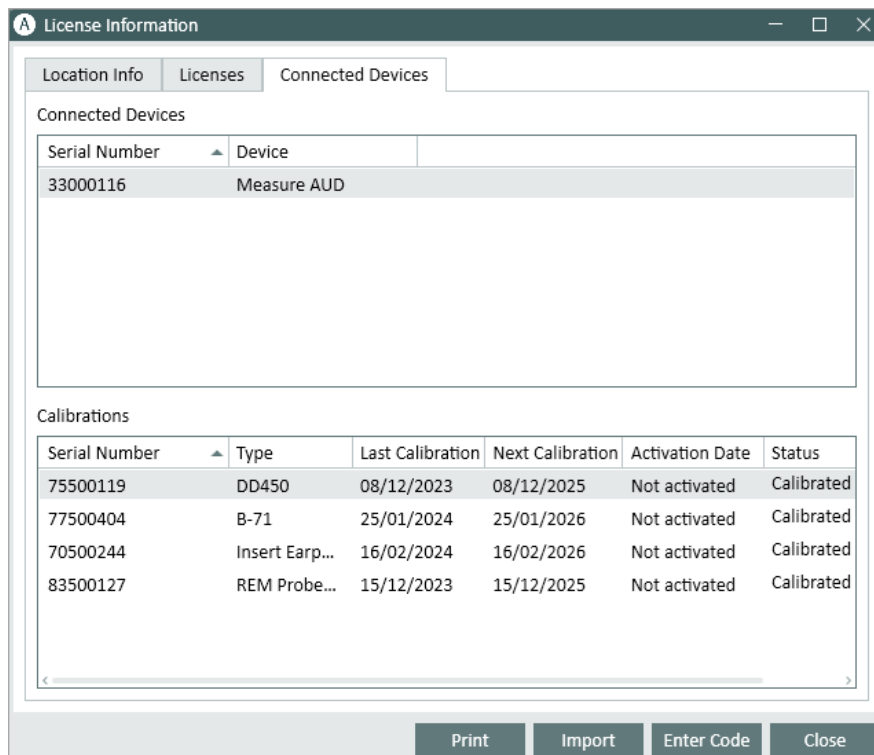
License Information

Location Info | Licenses | Connected Devices

Connected Devices

| Serial Number | Device |
|---|---|
| 33000116 | Measure AUD |

Calibrations

| Serial Number | Type | Last Calibration | Next Calibration | Activation Date | Status |
|---|---|---|---|---|---|
| 75500119 | DD450 | 08/12/2023 | 08/12/2025 | Not activated | Calibrated |
| 77500404 | B-71 | 25/01/2024 | 25/01/2026 | Not activated | Calibrated |
| 70500244 | Insert Earp... | 16/02/2024 | 16/02/2026 | Not activated | Calibrated |
| 83500127 | REM Probe... | 15/12/2023 | 15/12/2025 | Not activated | Calibrated |

Print | Import | Enter Code | Close